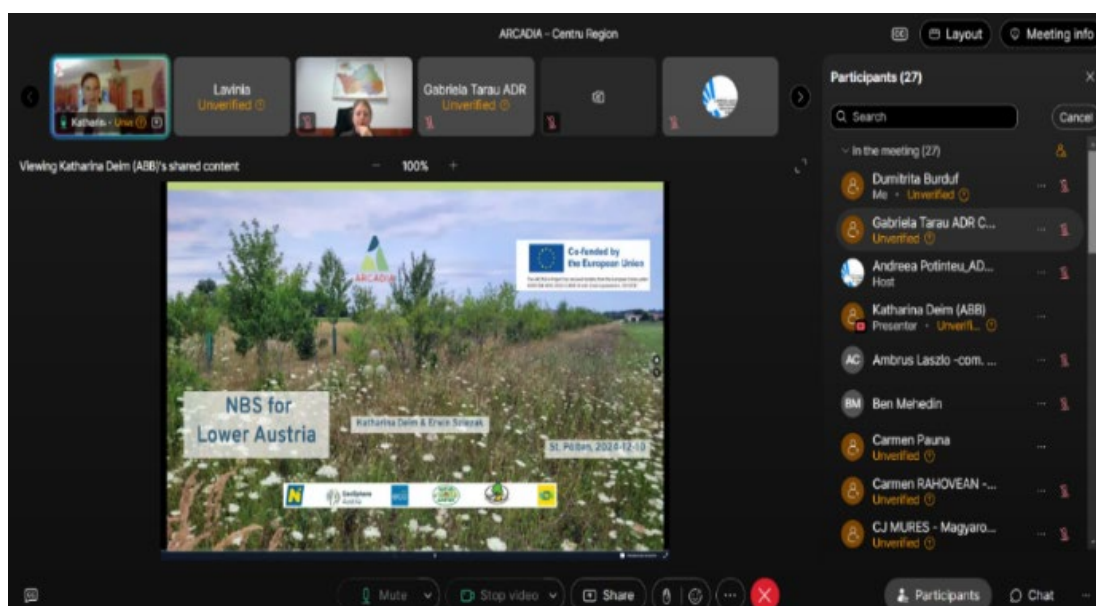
ARCADIA - Centru Region

Layout
Meeting info

Katharin - Unve
Lavinia
Unverified
Gabriela Tarau ADR
Unverified

Viewing Katharina Deim (ABB)'s shared content
100%

ARCADIA
Co-funded by the European Union
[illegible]

NBS for Lower Austria
Katharina Deim & Erwin Szlezak
St. Pölten, 2024-12-10

Participants (27)
Search
Cancel
In the meeting (27)
Dumitrita Burduf
Me • Unverified
Gabriela Tarau ADR C...
Unverified
Andreea Potinteu_AD...
Host
Katharina Deim (ABB)
Presenter • Unverifi...
AC Ambrus Laszlo -com. ...
BM Ben Mehedin
Carmen Pauna
Unverified
Carmen RAHOVEAN -...
Unverified
CJ MURES - Magyaro...
Unverified

Mute
Stop video
Share
Participants
Chat